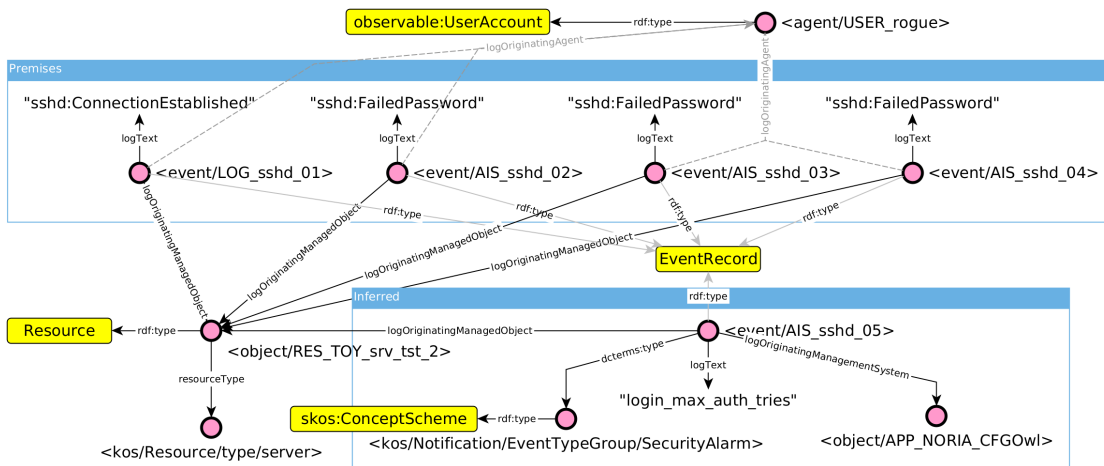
observable:UserAccount
rdf:type
<agent/USER_rogue>
logOriginatingAgent
Premises
logOriginatingAgent
"sshd:ConnectionEstablished"
"sshd:FailedPassword"
"sshd:FailedPassword"
"sshd:FailedPassword"
logText
logText
logText
logText
<event/LOG_sshd_01>
<event/AIS_sshd_02>
<event/AIS_sshd_03>
<event/AIS_sshd_04>
logOriginatingManagedObject
rdf:type
rdf:type
rdf:type
rdf:type
logOriginatingManagedObject
logOriginatingManagedObject
logOriginatingManagedObject
logOriginatingManagedObject
EventRecord
Inferred
rdf:type
Resource
rdf:type
<object/RES_TOY_srv_tst_2>
logOriginatingManagedObject
<event/AIS_sshd_05>
dcterms:type
logText
logOriginatingManagementSystem
resourceType
"login_max_auth_tries"
skos:ConceptScheme
rdf:type
<kos/Resource/type/server>
<kos/Notification/EventTypeGroup/SecurityAlarm>
<object/APP_NORIA_CFGOwl>